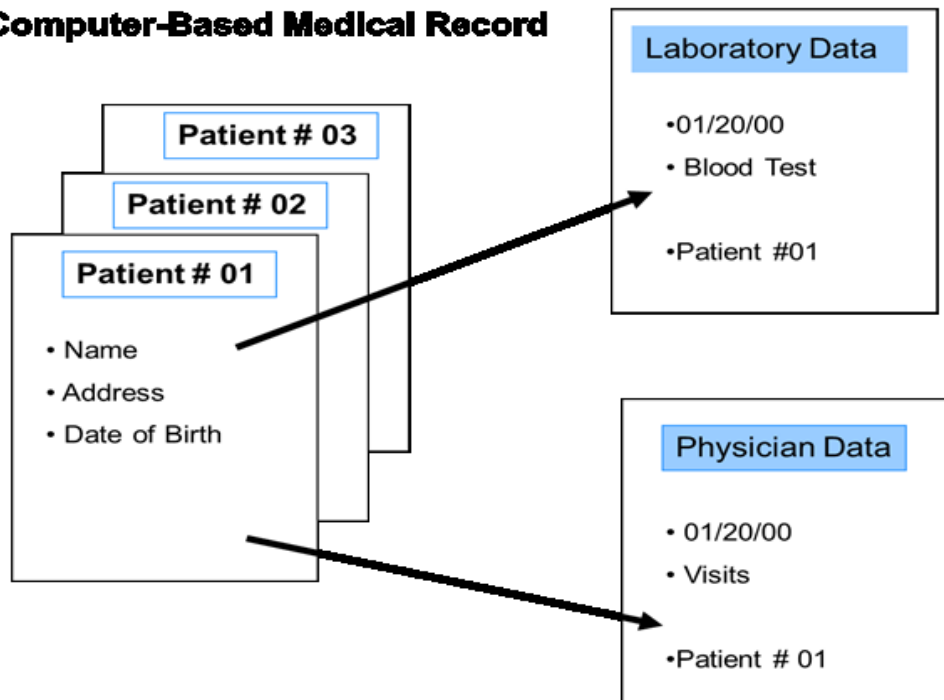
Computer-Based Medical Record

Patient # 03

Patient # 02

Patient # 01

• Name

• Address

• Date of Birth

Laboratory Data

•01/20/00

• Blood Test

•Patient #01

Physician Data

• 01/20/00

• Visits

•Patient # 01